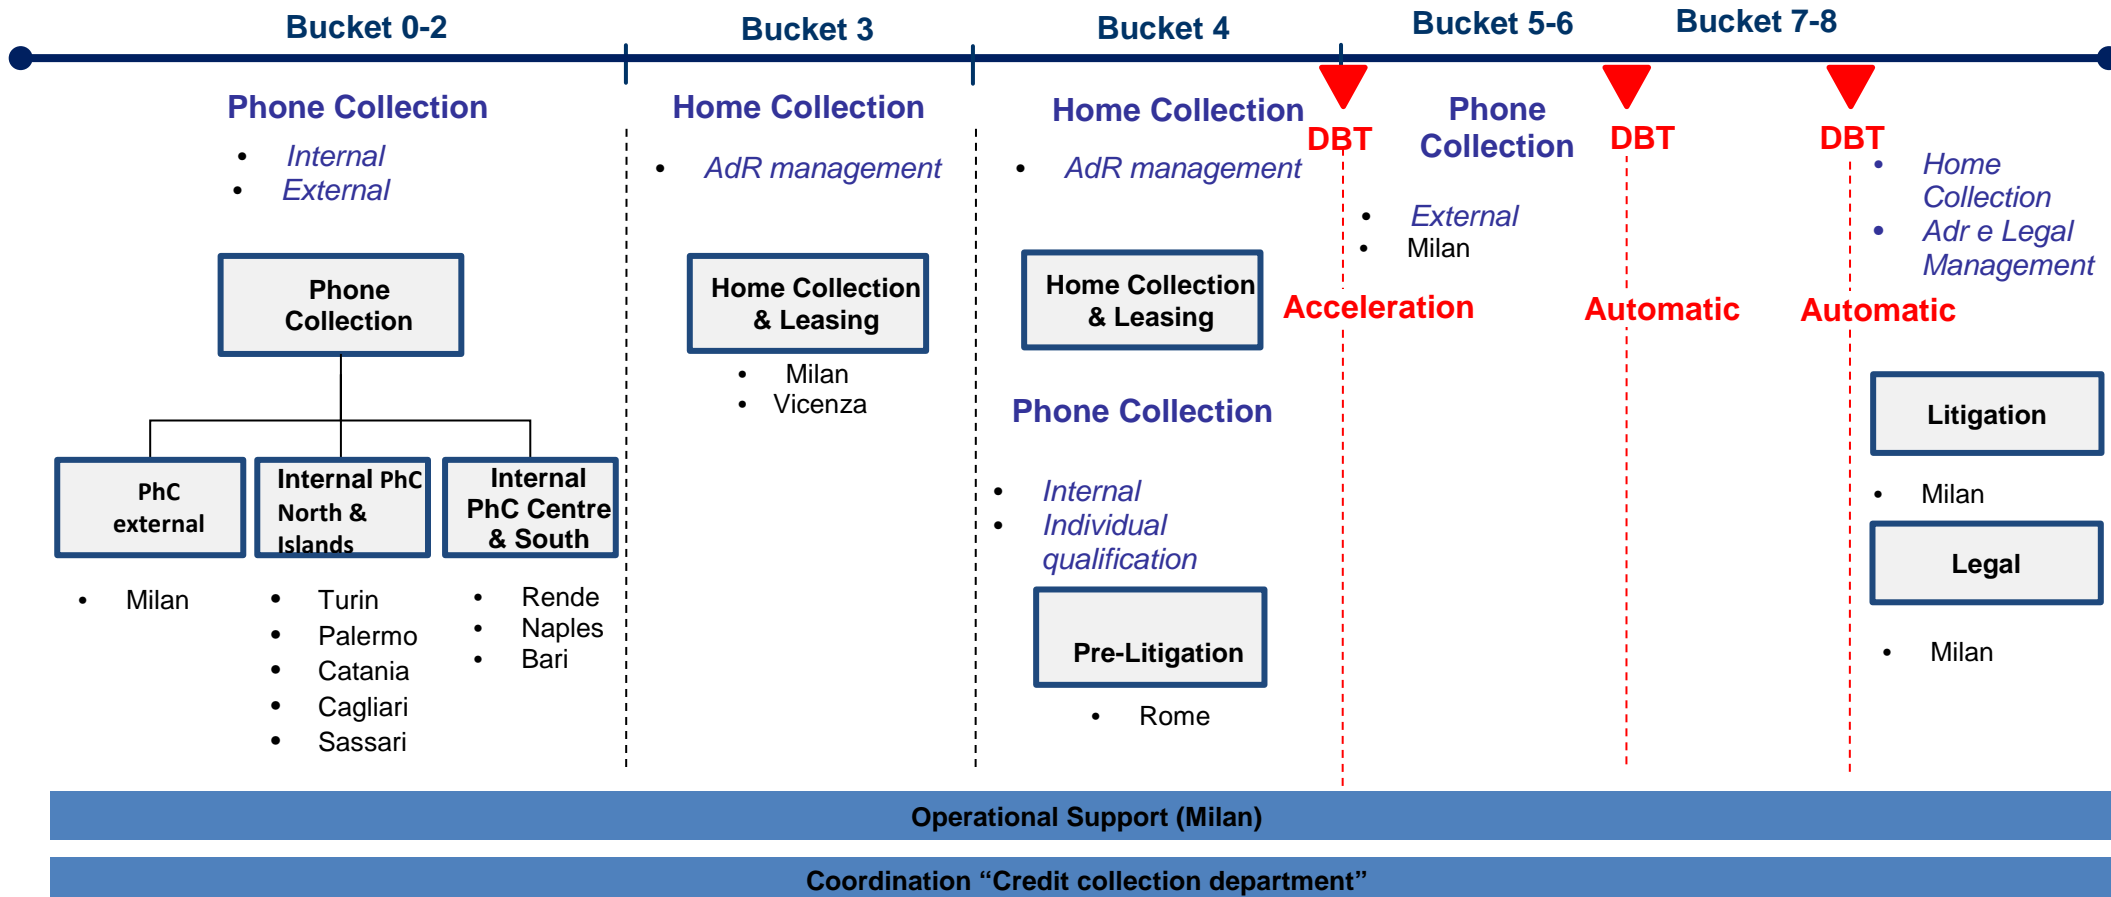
Bucket 0-2

Phone Collection

- Internal
- External

Phone Collection

PhC external

- Milan

Internal PhC North & Islands

- Turin
- Palermo
- Catania
- Cagliari
- Sassari

Internal PhC Centre & South

- Rende
- Naples
- Bari

Bucket 3

Home Collection

- AdR management

Home Collection & Leasing

- Milan
- Vicenza

Bucket 4

Home Collection

- AdR management

Home Collection & Leasing

Phone Collection

- Internal
- Individual qualification

Pre-Litigation

- Rome

DBT

Acceleration

Bucket 5-6

Phone Collection

- External
- Milan

DBT

Automatic

Bucket 7-8

DBT

- Home Collection
- Adr e Legal Management

Automatic

Litigation

- Milan

Legal

- Milan

Operational Support (Milan)

Coordination “Credit collection department”